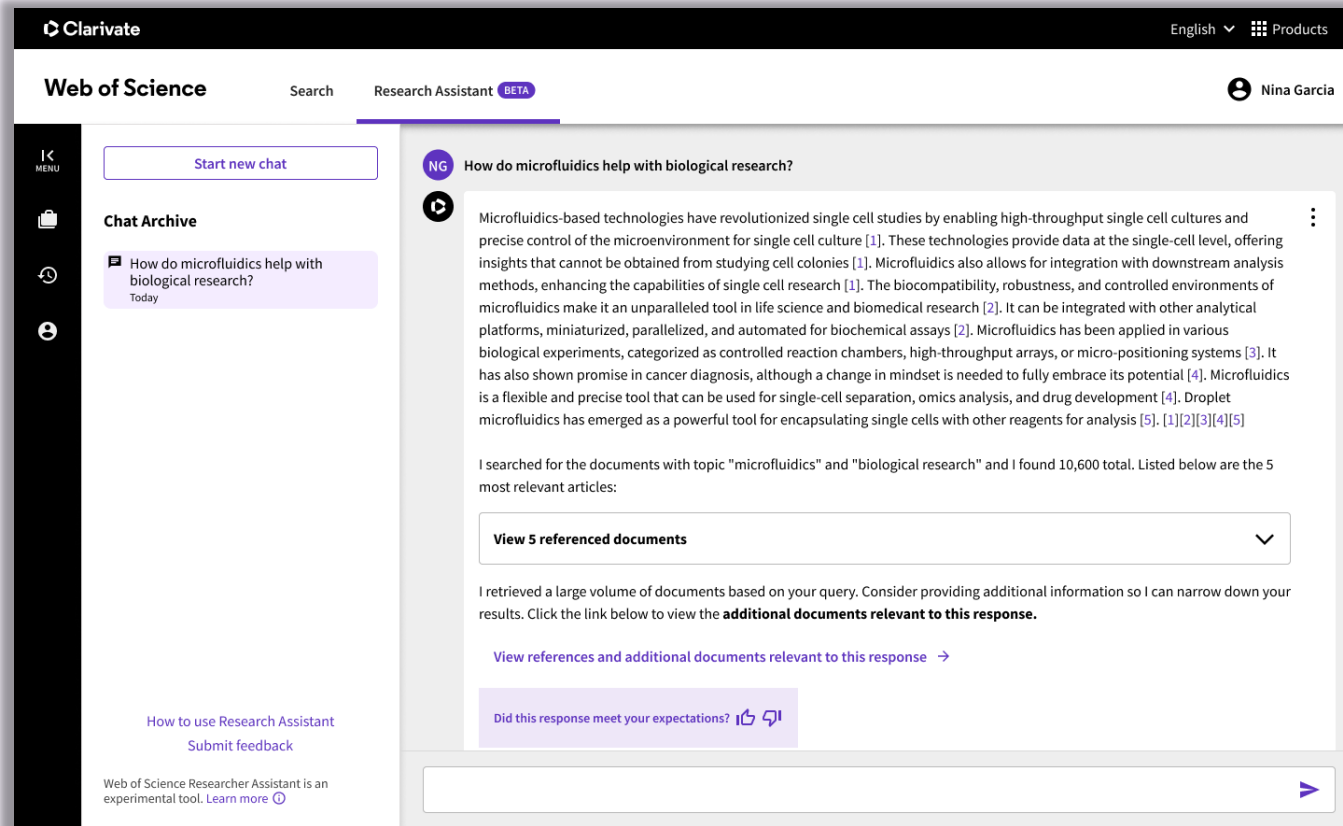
Clarivate

English Products

Web of Science

Search

Research Assistant BETA

Nina Garcia

MENU

Start new chat

Chat Archive

How do microfluidics help with biological research?
Today

How to use Research Assistant
Submit feedback

Web of Science Researcher Assistant is an experimental tool. Learn more

NG How do microfluidics help with biological research?

Microfluidics-based technologies have revolutionized single cell studies by enabling high-throughput single cell cultures and precise control of the microenvironment for single cell culture [1]. These technologies provide data at the single-cell level, offering insights that cannot be obtained from studying cell colonies [1]. Microfluidics also allows for integration with downstream analysis methods, enhancing the capabilities of single cell research [1]. The biocompatibility, robustness, and controlled environments of microfluidics make it an unparalleled tool in life science and biomedical research [2]. It can be integrated with other analytical platforms, miniaturized, parallelized, and automated for biochemical assays [2]. Microfluidics has been applied in various biological experiments, categorized as controlled reaction chambers, high-throughput arrays, or micro-positioning systems [3]. It has also shown promise in cancer diagnosis, although a change in mindset is needed to fully embrace its potential [4]. Microfluidics is a flexible and precise tool that can be used for single-cell separation, omics analysis, and drug development [4]. Droplet microfluidics has emerged as a powerful tool for encapsulating single cells with other reagents for analysis [5]. [1][2][3][4][5]

I searched for the documents with topic "microfluidics" and "biological research" and I found 10,600 total. Listed below are the 5 most relevant articles:

View 5 referenced documents

I retrieved a large volume of documents based on your query. Consider providing additional information so I can narrow down your results. Click the link below to view the **additional documents relevant to this response.**

View references and additional documents relevant to this response →

Did this response meet your expectations?